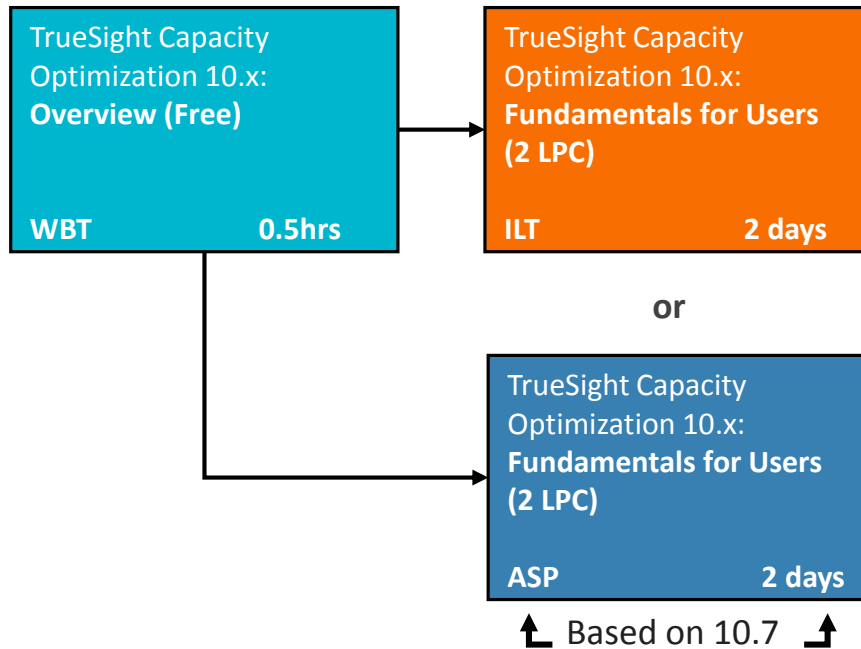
TrueSight Capacity Optimization 10.x:
**Overview (Free)**

WBT 0.5hrs

TrueSight Capacity Optimization 10.x:
**Fundamentals for Users (2 LPC)**

ILT 2 days

or

TrueSight Capacity Optimization 10.x:
**Fundamentals for Users (2 LPC)**

ASP 2 days

Based on 10.7